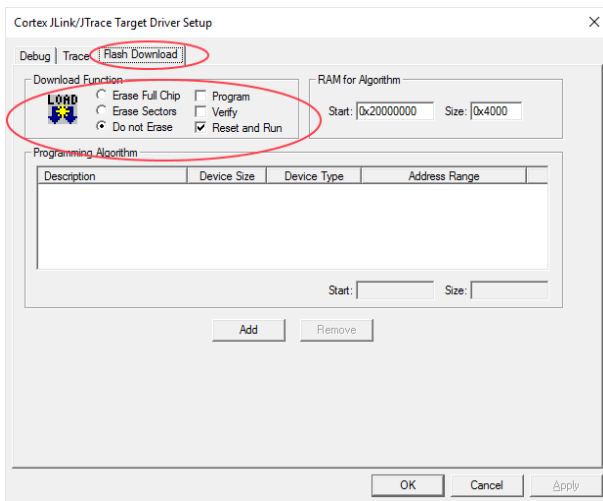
Cortex JLink/JTrace Target Driver Setup

×

Debug | Trace | Flash Download

Download Function

LOAD

Erase Full Chip

Erase Sectors

Do not Erase

Program

Verify

Reset and Run

RAM for Algorithm

Start: 0x20000000 Size: 0x4000

Programming Algorithm

| Description | Device Size | Device Type | Address Range |
|---|---|---|---|

Start: Size:

Add Remove

OK Cancel Apply